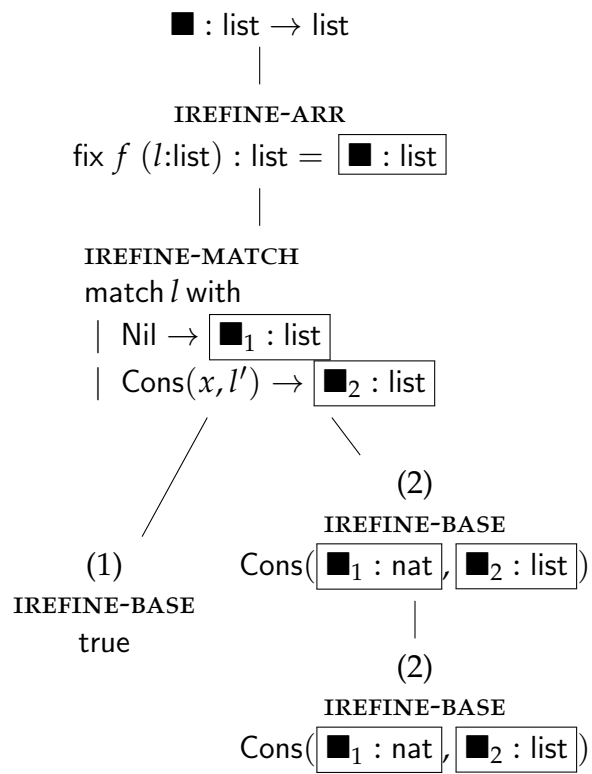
$\blacksquare$ : list $\rightarrow$ list

IREFINE-ARR

fix $f$ ($l$:list) : list = $\blacksquare$ : list

IREFINE-MATCH

match $l$ with

| Nil $\rightarrow$ $\blacksquare_1$ : list

| Cons$(x, l')$ $\rightarrow$ $\blacksquare_2$ : list

(2)

IREFINE-BASE

Cons( $\blacksquare_1$ : nat , $\blacksquare_2$ : list )

(1)

IREFINE-BASE

true

(2)

IREFINE-BASE

Cons( $\blacksquare_1$ : nat , $\blacksquare_2$ : list )